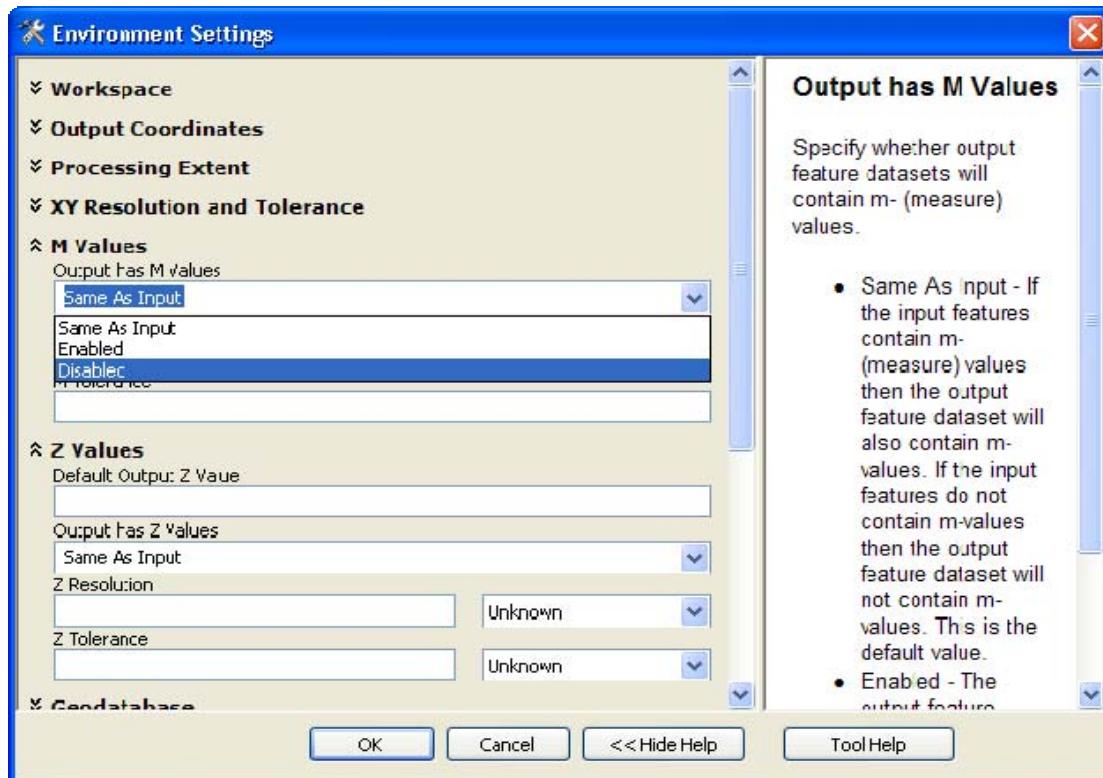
Environment Settings

Workspace

Output Coordinates

Processing Extent

XY Resolution and Tolerance

M Values

Output has M Values

Same As Input

Same As Input
Enabled
Disabled

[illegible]

Z Values

Default Output Z Value

Output has Z Values

Same As Input

Z Resolution

Unknown

Z Tolerance

Unknown

Geodatabase

Output has M Values

Specify whether output feature datasets will contain m- (measure) values.

• Same As Input - If the input features contain m- (measure) values then the output feature dataset will also contain m-values. If the input features do not contain m-values then the output feature dataset will not contain m-values. This is the default value.
• Enabled - The output feature

OK Cancel << Hide Help Tool Help